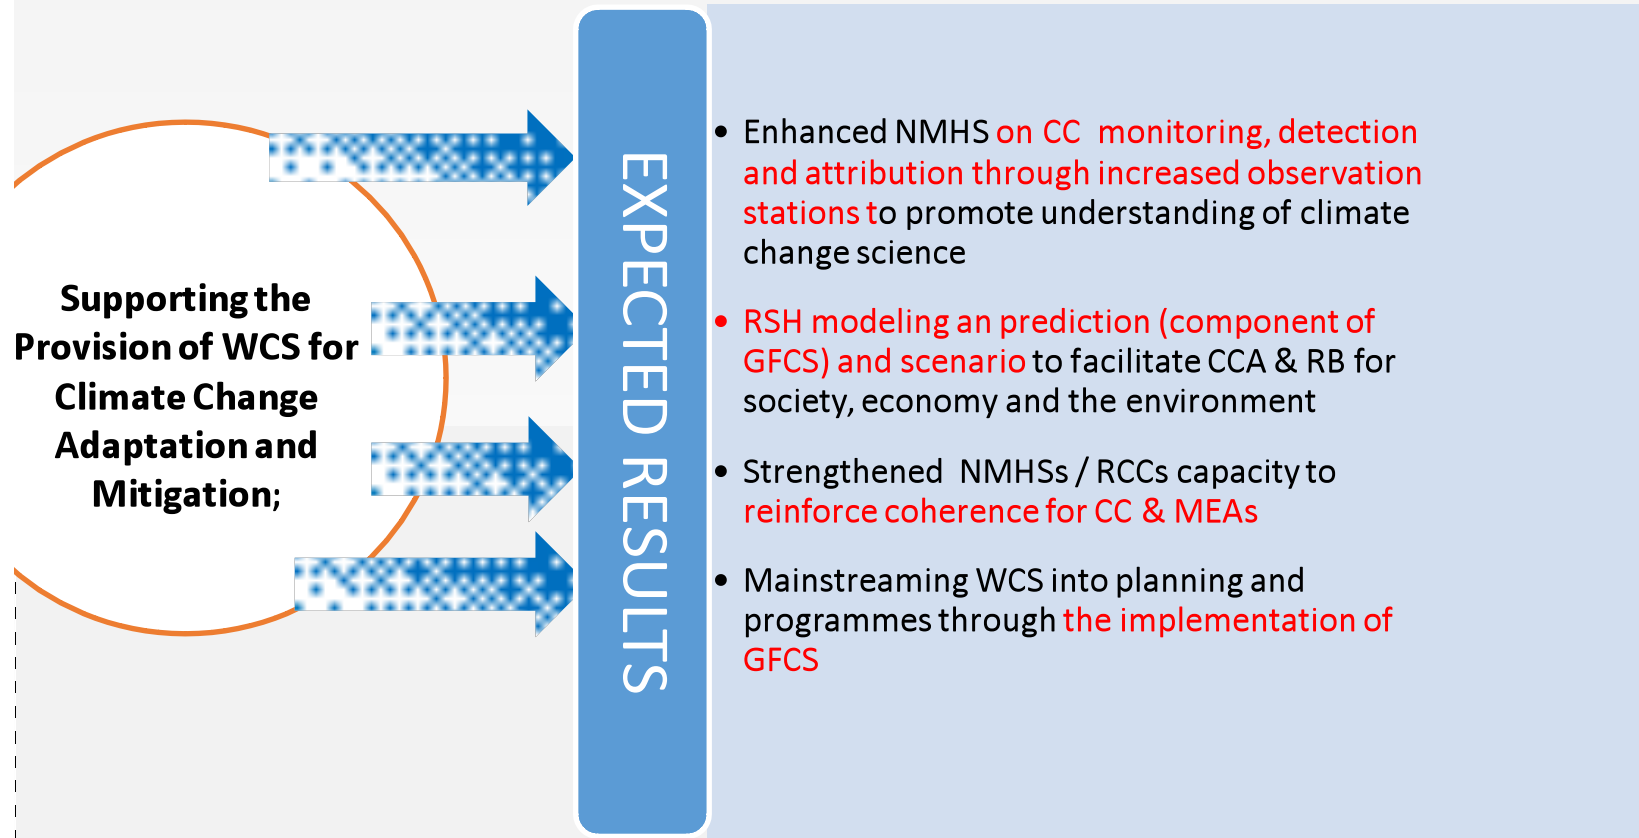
Supporting the Provision of WCS for Climate Change Adaptation and Mitigation;

EXPECTED RESULTS

• Enhanced NMHS on CC monitoring, detection and attribution through increased observation stations to promote understanding of climate change science

• RSH modeling an prediction (component of GFCS) and scenario to facilitate CCA & RB for society, economy and the environment

• Strengthened NMHSs / RCCs capacity to reinforce coherence for CC & MEAs

• Mainstreaming WCS into planning and programmes through the implementation of GFCS